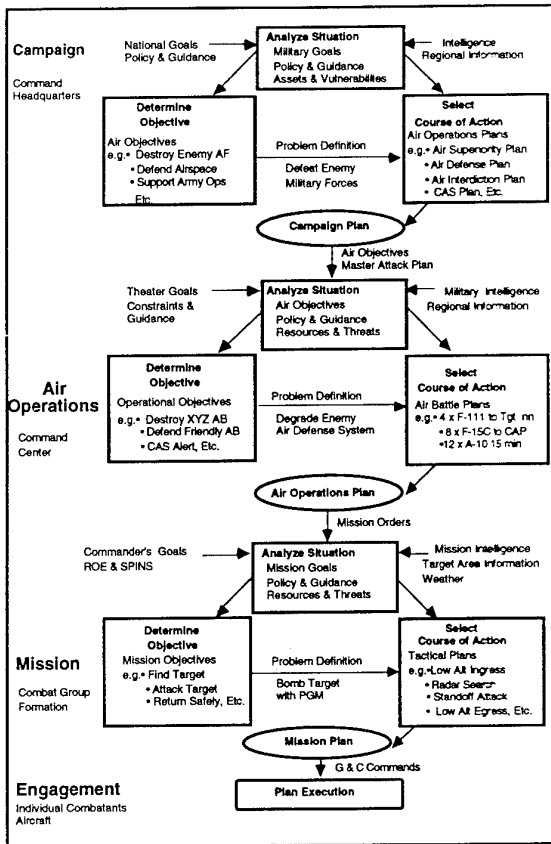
Campaign

Command Headquarters

National Goals
Policy & Guidance

Analyze Situation
Military Goals
Policy & Guidance
Assets & Vulnerabilities

Intelligence
Regional Information

Determine Objective
Air Objectives
e.g.• Destroy Enemy AF
• Defend Airspace
• Support Army Ops
Etc.

Problem Definition
Defeat Enemy Military Forces

Select Course of Action
Air Operations Plans
e.g.• Air Superiority Plan
• Air Defense Plan
• Air Interdiction Plan
• CAS Plan, Etc.

Campaign Plan

Air Objectives
Master Attack Plan

Theater Goals
Constraints & Guidance

Analyze Situation
Air Objectives
Policy & Guidance
Resources & Threats

Military Intelligence
Regional Information

Air Operations

Command Center

Determine Objective
Operational Objectives
e.g.• Destroy XYZ AB
• Defend Friendly AB
• CAS Alert, Etc.

Problem Definition
Degrade Enemy Air Defense System

Select Course of Action
Air Battle Plans
e.g.• 4 x F-111 to Tgt nn
• 8 x F-15C to CAP
•12 x A-10 15 min

Air Operations Plan

Mission Orders

Commander's Goals
ROE & SPINS

Analyze Situation
Mission Goals
Policy & Guidance
Resources & Threats

Mission Intelligence
Target Area Information
Weather

Mission

Combat Group Formation

Determine Objective
Mission Objectives
e.g.• Find Target
• Attack Target
• Return Safely, Etc.

Problem Definition
Bomb Target with PGM

Select Course of Action
Tactical Plans
e.g.• Low Alt Ingress
• Radar Search
• Standoff Attack
• Low Alt Egress, Etc.

Mission Plan

G & C Commands

Engagement
Individual Combatants
Aircraft

Plan Execution